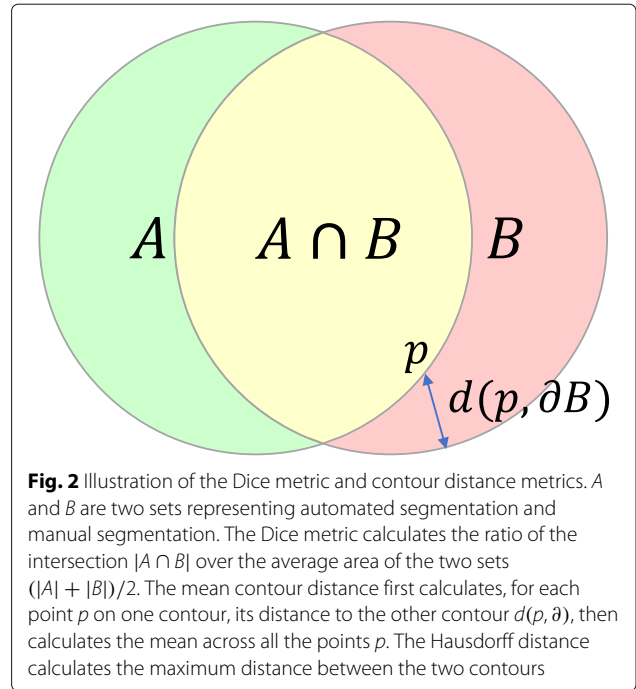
$A$

$A \cap B$

$B$

$p$

$d(p, \partial B)$

**Fig. 2** Illustration of the Dice metric and contour distance metrics. $A$ and $B$ are two sets representing automated segmentation and manual segmentation. The Dice metric calculates the ratio of the intersection $|A \cap B|$ over the average area of the two sets $(|A| + |B|)/2$. The mean contour distance first calculates, for each point $p$ on one contour, its distance to the other contour $d(p, \partial)$, then calculates the mean across all the points $p$. The Hausdorff distance calculates the maximum distance between the two contours